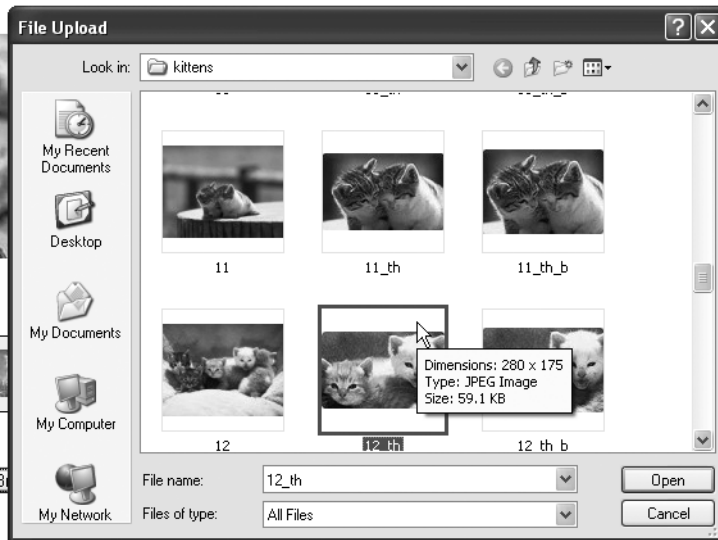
File Upload

Look in: kittens

My Recent Documents

Desktop

My Documents

My Computer

My Network

11

11_th

11_th_b

12

12_th

12_th_b

Dimensions: 280 x 175
Type: JPEG Image
Size: 59.1 KB

File name: 12_th

Files of type: All Files

Open

Cancel